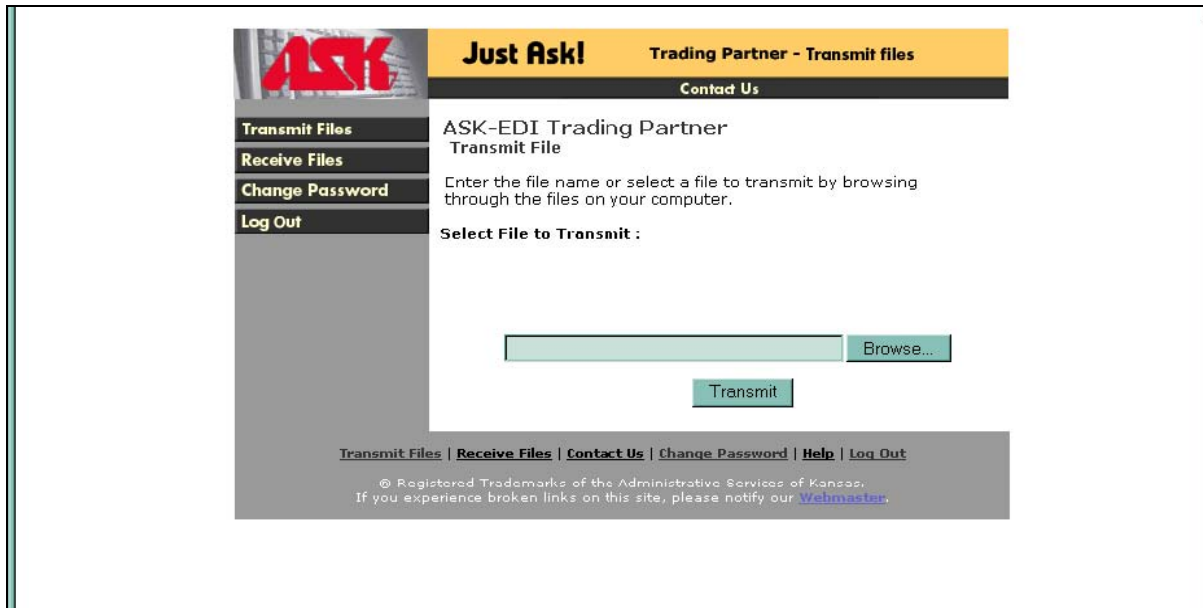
ASK

Just Ask!

Trading Partner - Transmit files

Contact Us

Transmit Files

Receive Files

Change Password

Log Out

ASK-EDI Trading Partner
Transmit File

Enter the file name or select a file to transmit by browsing through the files on your computer.

Select File to Transmit :

Browse...

Transmit

Transmit Files | Receive Files | Contact Us | Change Password | Help | Log Out

® Registered Trademarks of the Administrative Services of Kansas.
If you experience broken links on this site, please notify our Webmaster.